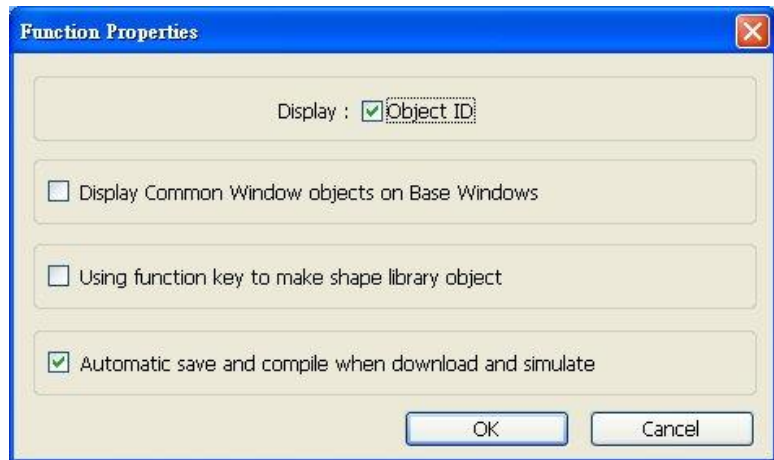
Function Properties

Display : Object ID

Display Common Window objects on Base Windows

Using function key to make shape library object

Automatic save and compile when download and simulate

OK

Cancel